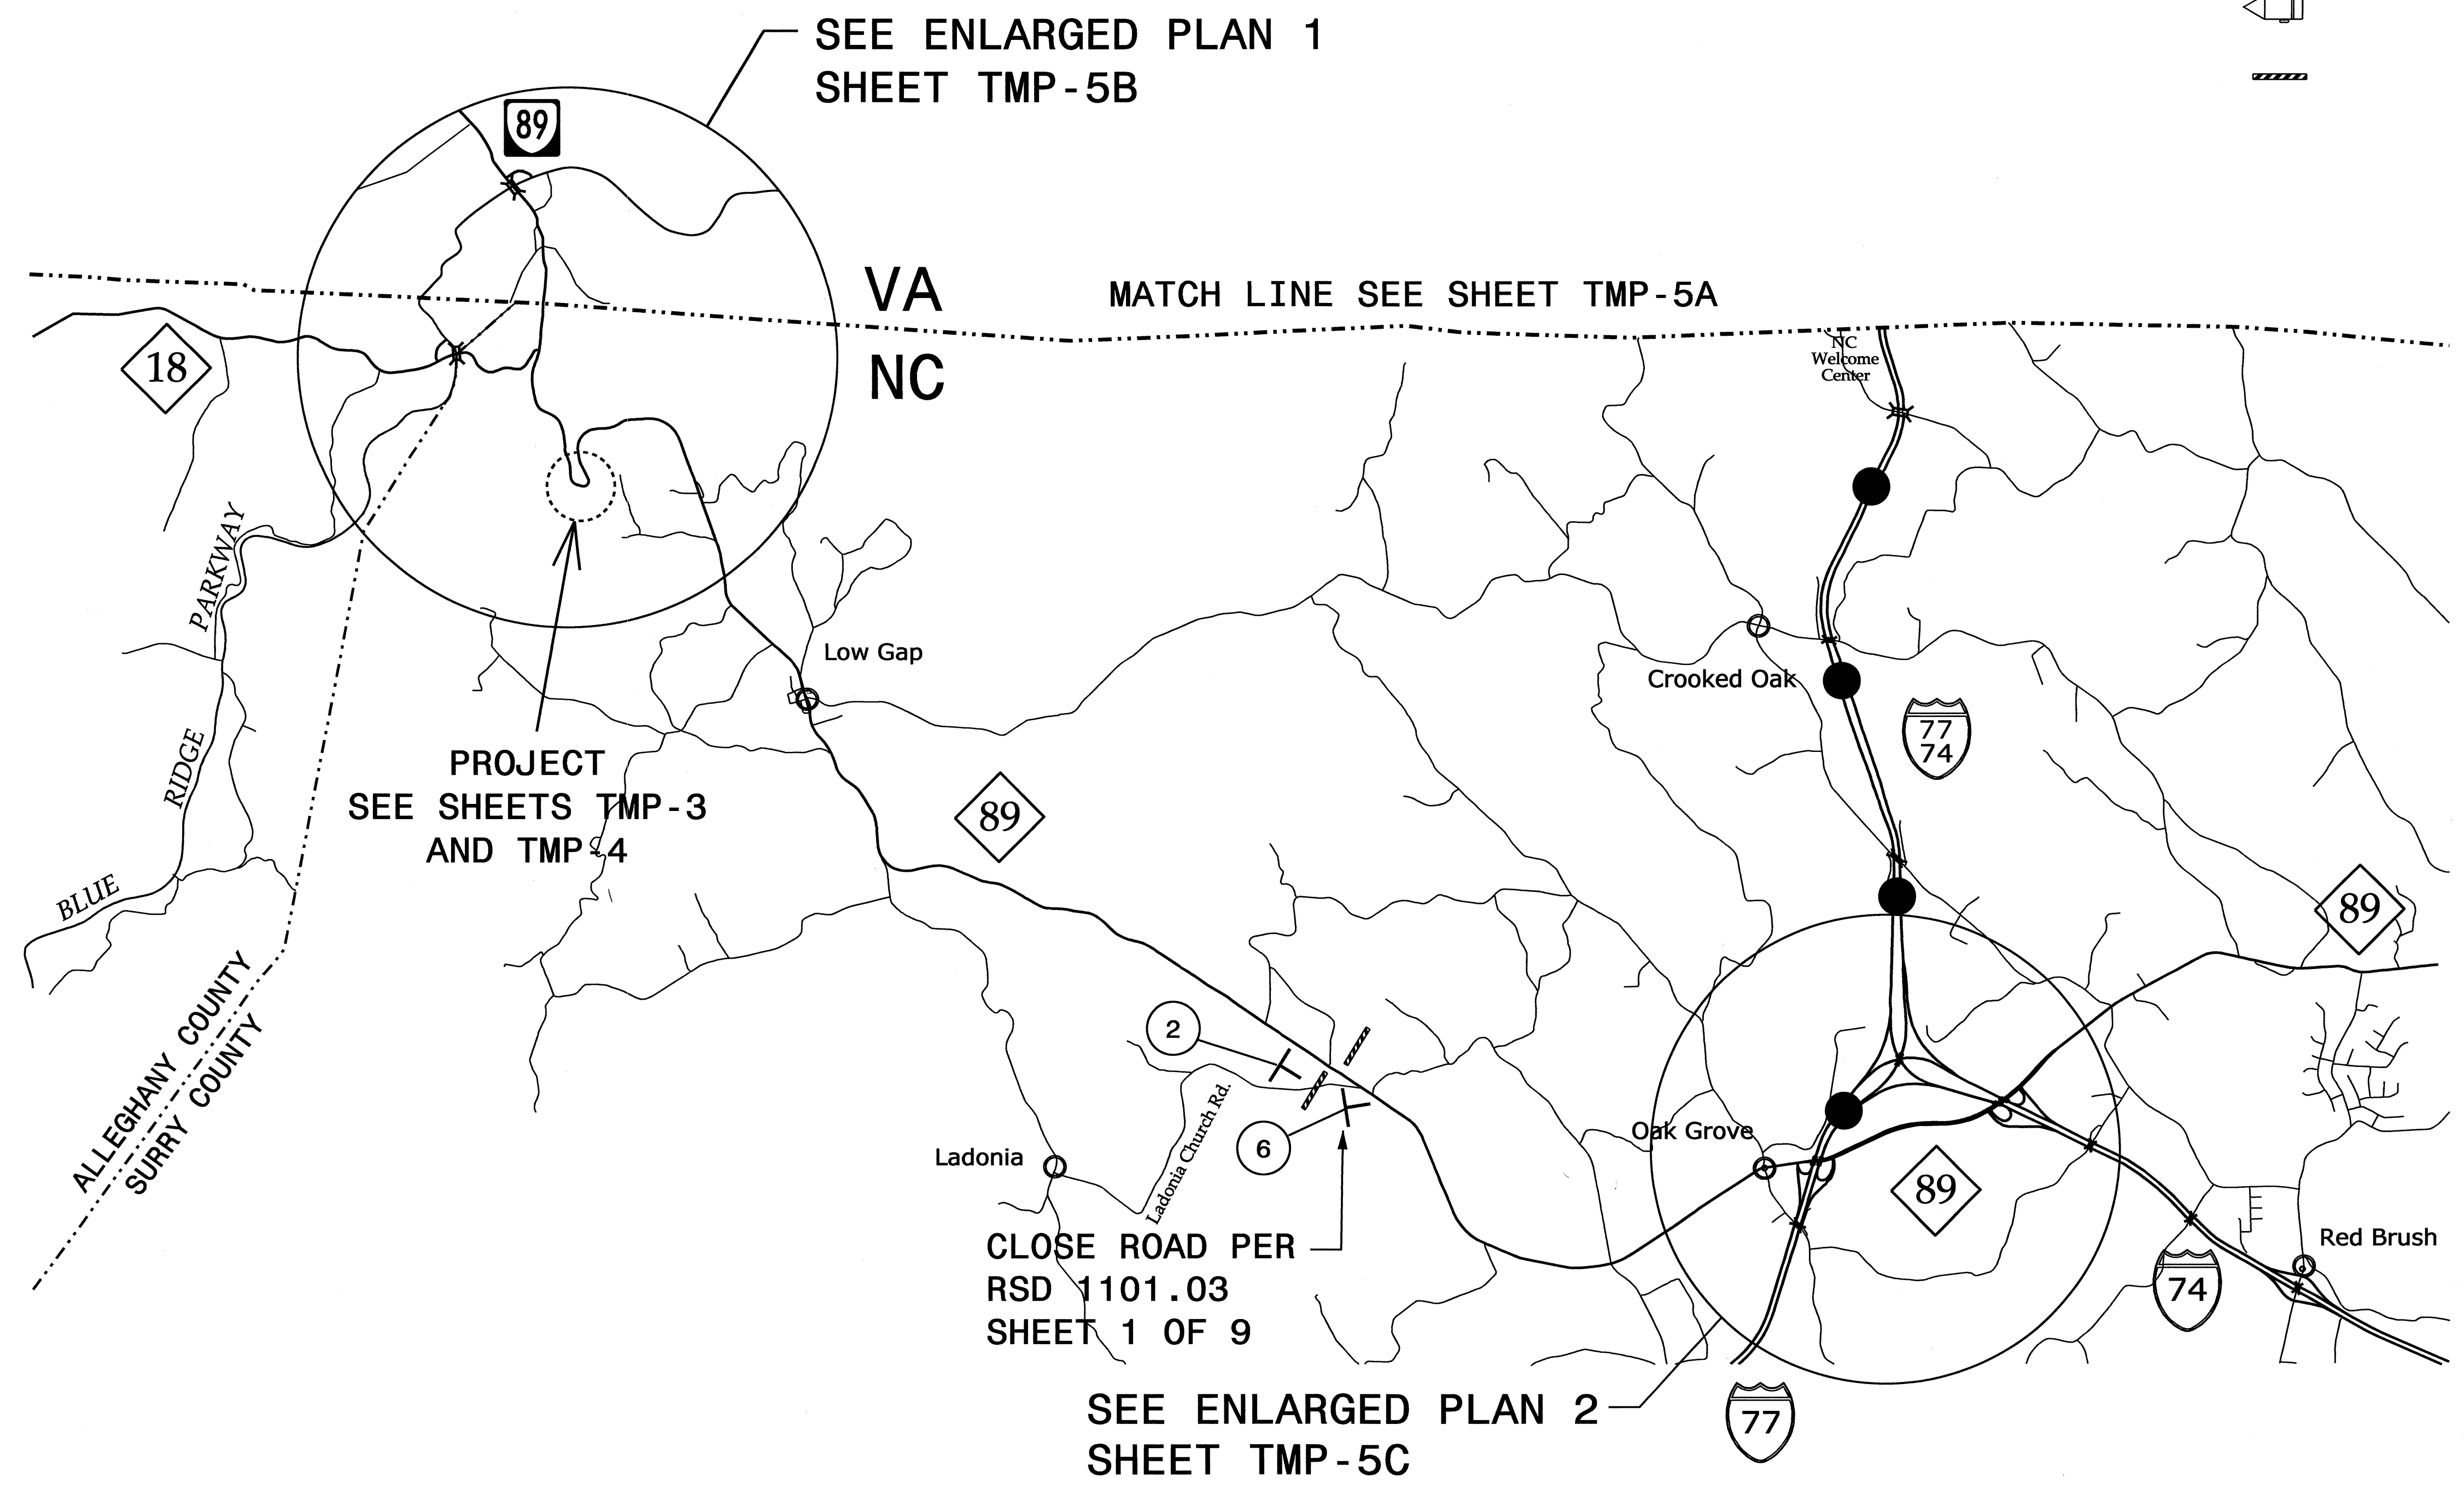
SEE ENLARGED PLAN 1
SHEET TMP-5B

89

VA

MATCH LINE SEE SHEET TMP-5A

NC

18

NC Welcome Center

PARKWAY

RIDGE

BLUE

Low Gap

Crooked Oak

77
74

PROJECT
SEE SHEETS TMP-3
AND TMP-4

89

89

ALLEGHANY COUNTY
SURRY COUNTY

2

6

Ladonia

Ladonia Church Rd.

Oak Grove

89

Red Brush

74

CLOSE ROAD PER
RSD 1101.03
SHEET 1 OF 9

SEE ENLARGED PLAN 2
SHEET TMP-5C

77